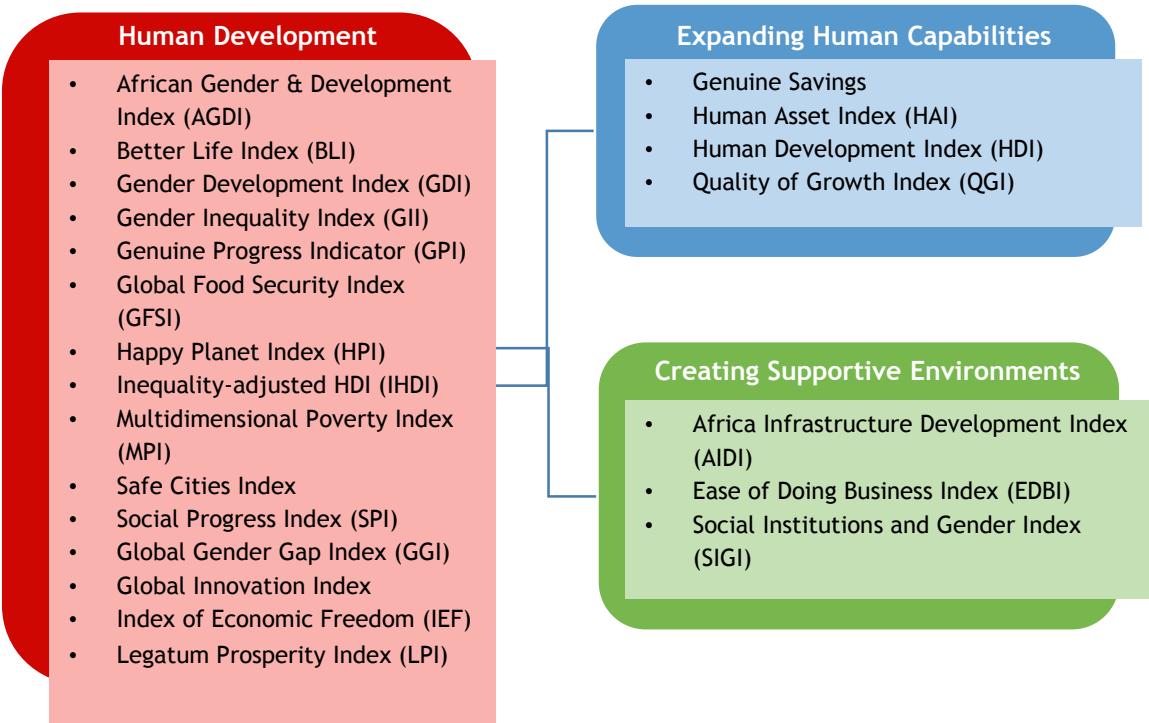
Human Development

- African Gender & Development Index (AGDI)
- Better Life Index (BLI)
- Gender Development Index (GDI)
- Gender Inequality Index (GII)
- Genuine Progress Indicator (GPI)
- Global Food Security Index (GFSI)
- Happy Planet Index (HPI)
- Inequality-adjusted HDI (IHDI)
- Multidimensional Poverty Index (MPI)
- Safe Cities Index
- Social Progress Index (SPI)
- Global Gender Gap Index (GGI)
- Global Innovation Index
- Index of Economic Freedom (IEF)
- Legatum Prosperity Index (LPI)

Expanding Human Capabilities

- Genuine Savings
- Human Asset Index (HAI)
- Human Development Index (HDI)
- Quality of Growth Index (QGI)

Creating Supportive Environments

- Africa Infrastructure Development Index (AIDI)
- Ease of Doing Business Index (EDBI)
- Social Institutions and Gender Index (SIGI)